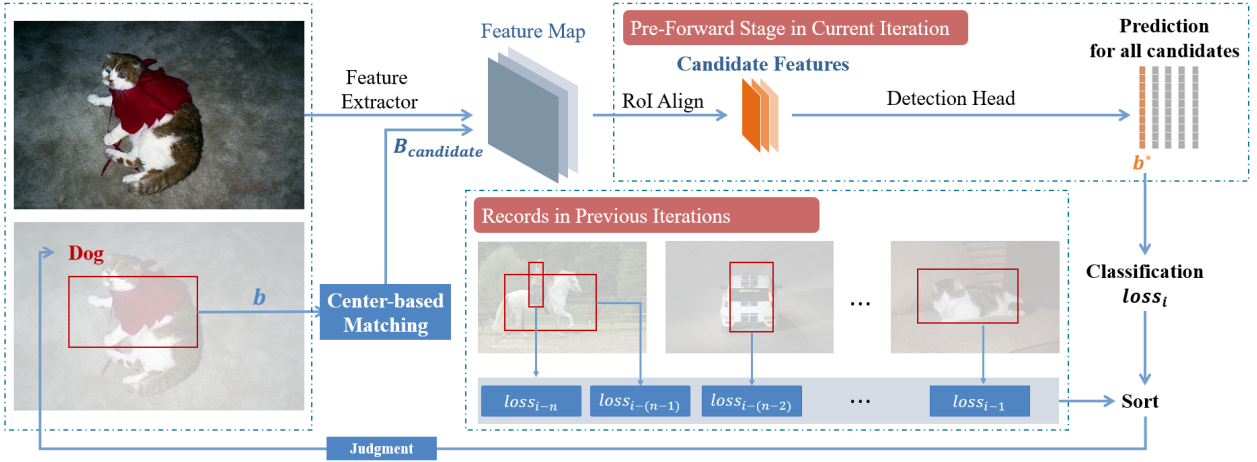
Feature Map

Pre-Forward Stage in Current Iteration

Prediction for all candidates

Candidate Features

Feature Extractor

RoI Align

Detection Head

$B_{candidate}$

$b^*$

Records in Previous Iterations

Dog

$b$

Center-based Matching

Classification $loss_i$

…

…

$loss_{i-n}$

$loss_{i-(n-1)}$

$loss_{i-(n-2)}$

$loss_{i-1}$

Sort

Judgment